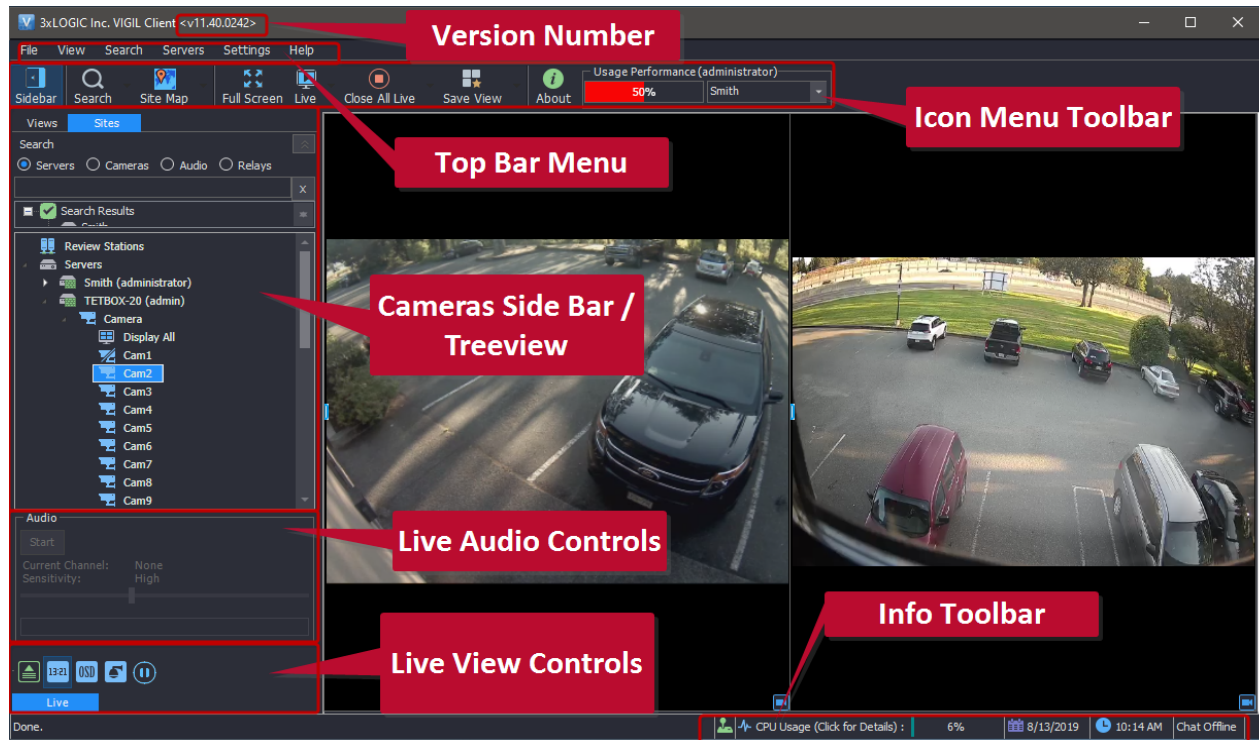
3xLOGIC Inc. VIGIL Client <v11.40.0242>

Version Number

File View Search Servers Settings Help

Sidebar Search Site Map Full Screen Live Close All Live Save View About

Usage Performance (administrator)
50%
Smith

Icon Menu Toolbar

Top Bar Menu

Views Sites
Search
Servers Cameras Audio Relays
X
Search Results
Review Stations
Servers
Smith (administrator)
TETBOX-20 (admin)
Camera
Display All
Cam1
Cam2
Cam3
Cam4
Cam5
Cam6
Cam7
Cam8
Cam9

Cameras Side Bar / Treeview

Audio
Start
Current Channel: None
Sensitivity: High

Live Audio Controls

Info Toolbar

13:21 OSD
Live

Live View Controls

Done.
CPU Usage (Click for Details) : 6% 8/13/2019 10:14 AM Chat Offline